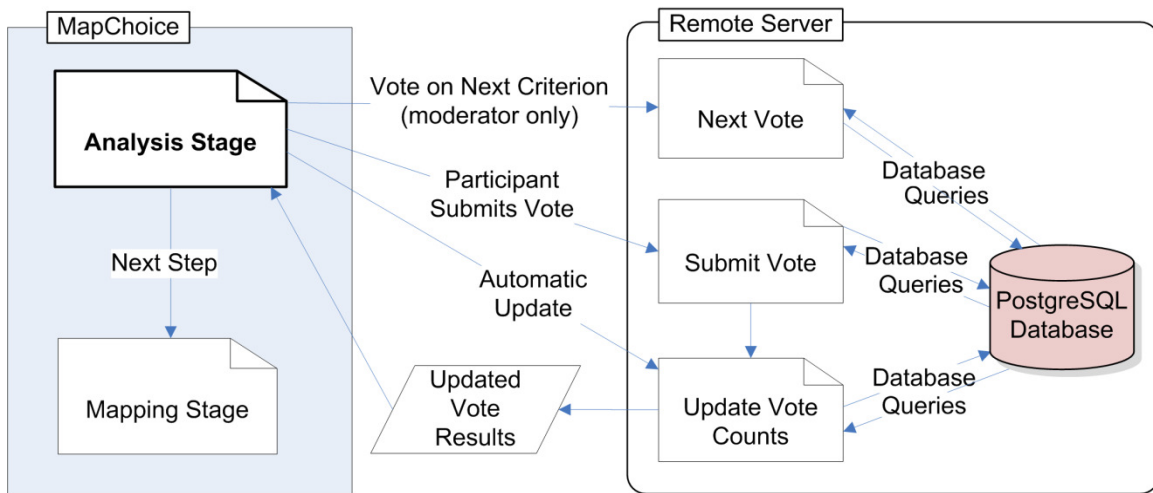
MapChoice

Analysis Stage

Next Step

Mapping Stage

Vote on Next Criterion (moderator only)

Participant Submits Vote

Automatic Update

Updated Vote Results

Remote Server

Next Vote

Submit Vote

Update Vote Counts

Database Queries

Database Queries

Database Queries

PostgreSQL Database